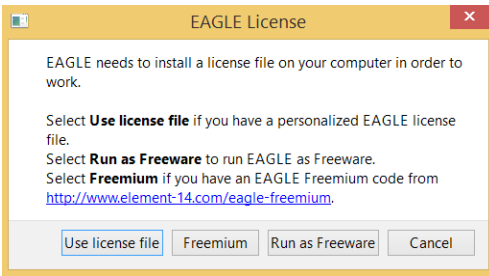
EAGLE License

EAGLE needs to install a license file on your computer in order to work.

Select **Use license file** if you have a personalized EAGLE license file.
Select **Run as Freeware** to run EAGLE as Freeware.
Select **Freemium** if you have an EAGLE Freemium code from http://www.element-14.com/eagle-freemium.

Use license file | Freemium | Run as Freeware | Cancel